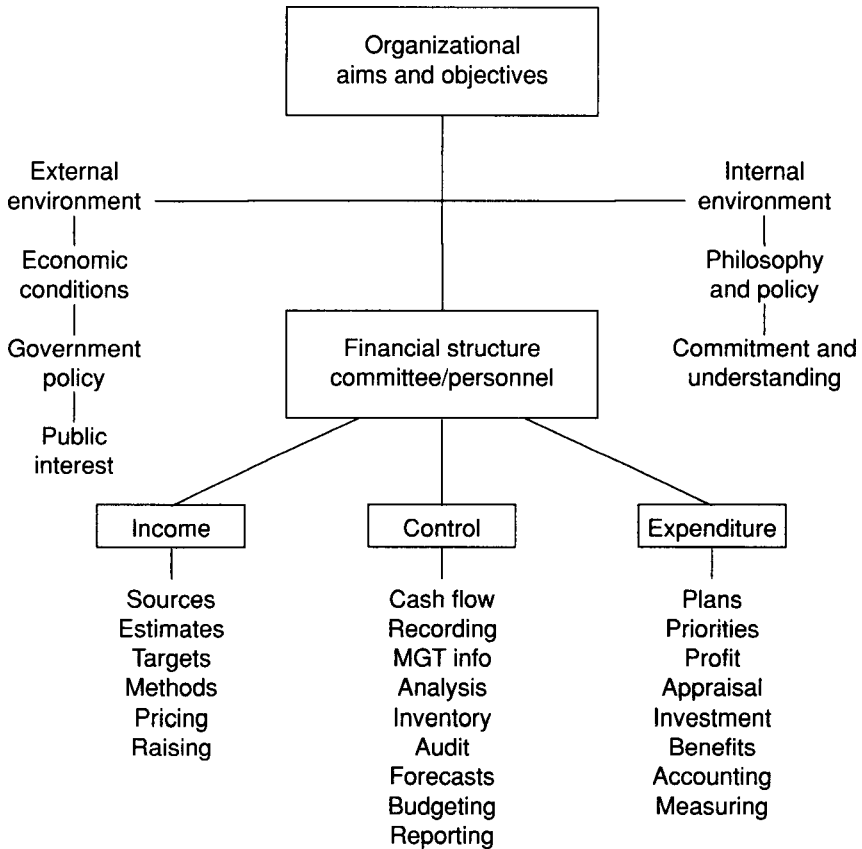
Organizational aims and objectives

External environment

Economic conditions

Government policy

Public interest

Internal environment

Philosophy and policy

Commitment and understanding

Financial structure committee/personnel

Income

Sources
Estimates
Targets
Methods
Pricing
Raising

Control

Cash flow
Recording
MGT info
Analysis
Inventory
Audit
Forecasts
Budgeting
Reporting

Expenditure

Plans
Priorities
Profit
Appraisal
Investment
Benefits
Accounting
Measuring